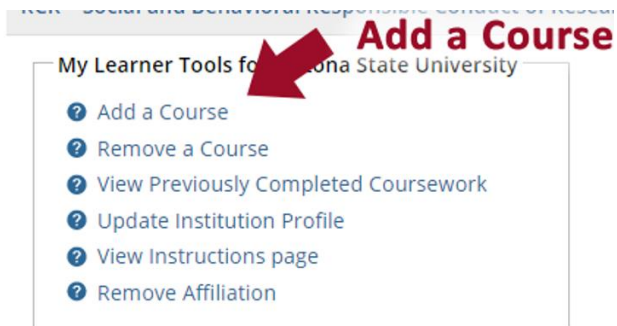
RCR - Social and Behavioral Responsible Conduct of Resea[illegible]

Add a Course

My Learner Tools fo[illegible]ona State University

Add a Course
Remove a Course
View Previously Completed Coursework
Update Institution Profile
View Instructions page
Remove Affiliation